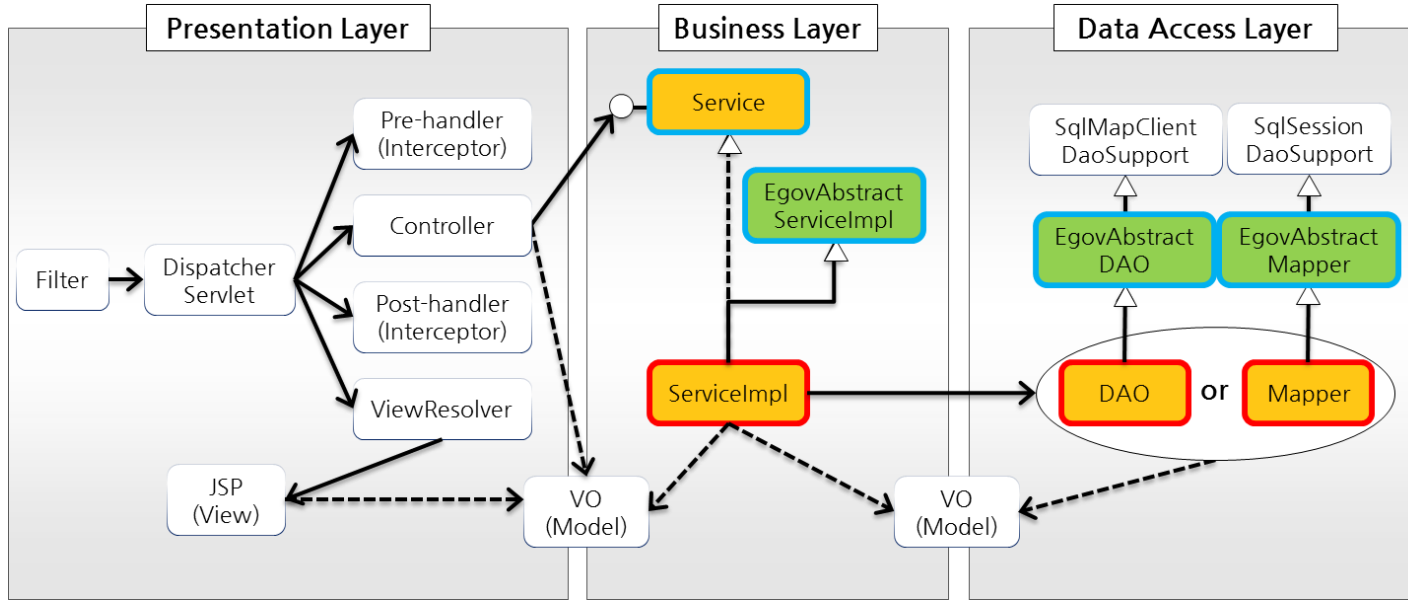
Presentation Layer

Filter

Dispatcher Servlet

Pre-handler (Interceptor)

Controller

Post-handler (Interceptor)

ViewResolver

JSP (View)

VO (Model)

Business Layer

Service

EgovAbstract ServiceImpl

ServiceImpl

VO (Model)

Data Access Layer

SqlMapClient DaoSupport

SqlSession DaoSupport

EgovAbstract DAO

EgovAbstract Mapper

DAO

or

Mapper